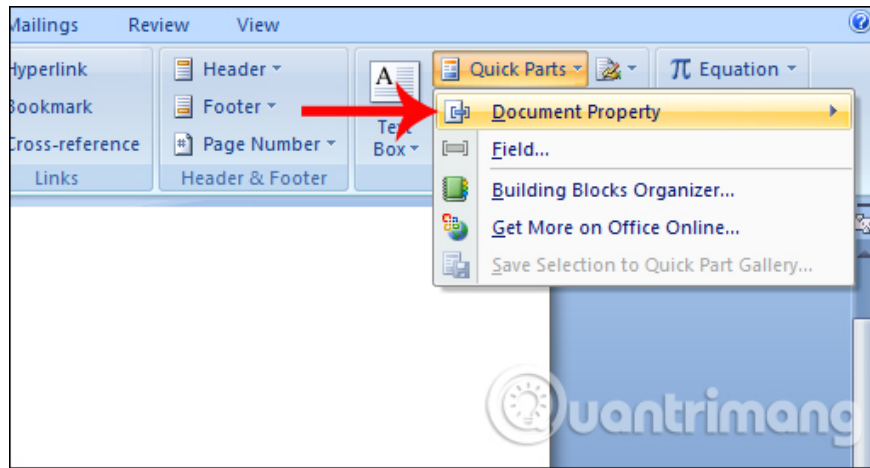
Mailings Review View

Hyperlink
Bookmark
Cross-reference
Links

Header
Footer
Page Number
Header & Footer

Text Box

Quick Parts
Equation

Document Property
Field...
Building Blocks Organizer...
Get More on Office Online...
Save Selection to Quick Part Gallery...

Quantrimang